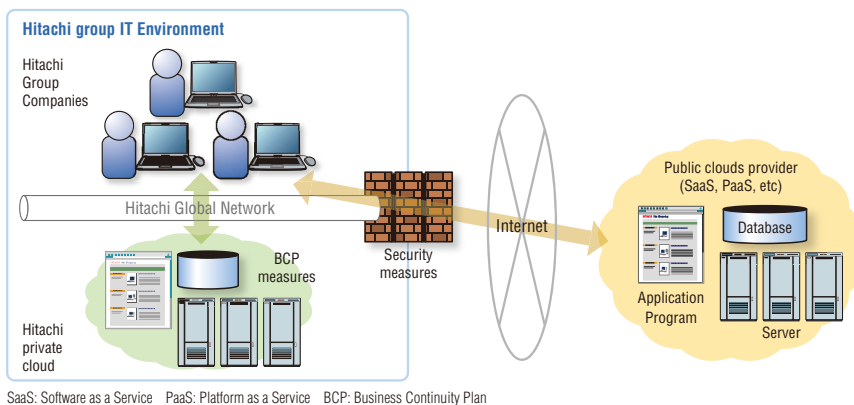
Hitachi group IT Environment

Hitachi Group Companies

Hitachi Global Network

BCP measures

Hitachi private cloud

Security measures

Internet

Public clouds provider (SaaS, PaaS, etc)

Database

Application Program

Server

SaaS: Software as a Service PaaS: Platform as a Service BCP: Business Continuity Plan